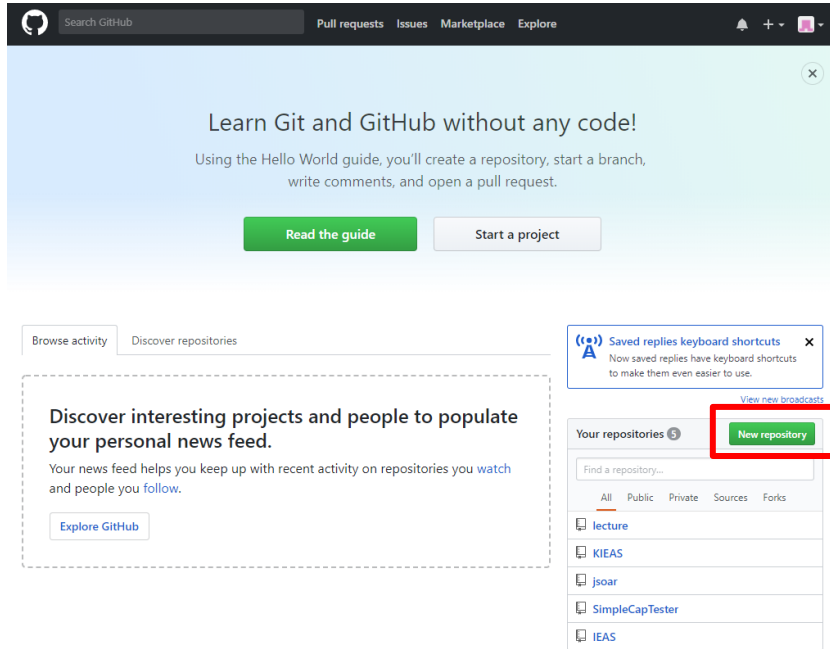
Search GitHub

Pull requests Issues Marketplace Explore

+

Learn Git and GitHub without any code!

Using the Hello World guide, you'll create a repository, start a branch, write comments, and open a pull request.

Read the guide

Start a project

Browse activity

Discover repositories

Discover interesting projects and people to populate your personal news feed.

Your news feed helps you keep up with recent activity on repositories you watch and people you follow.

Explore GitHub

Saved replies keyboard shortcuts

Now saved replies have keyboard shortcuts to make them even easier to use.

View new broadcasts

Your repositories 5

New repository

Find a repository...

All Public Private Sources Forks

lecture

KIEAS

jsoar

SimpleCapTester

IEAS